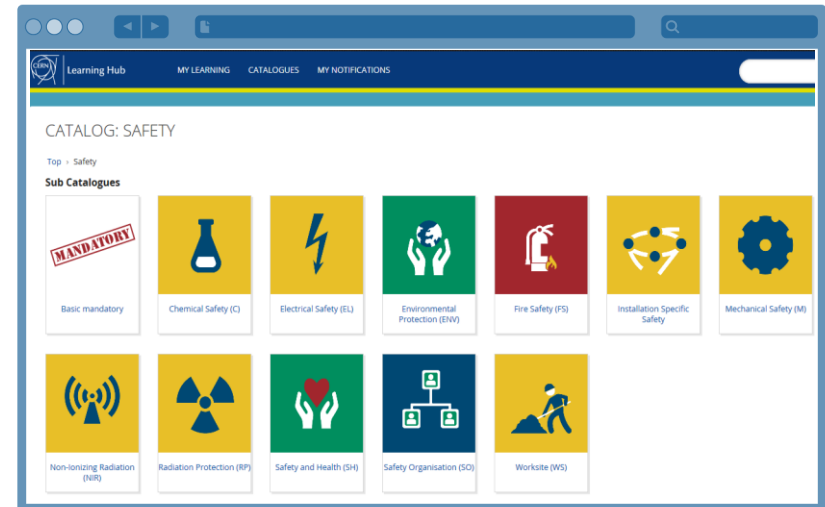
CERN Learning Hub MY LEARNING CATALOGUES MY NOTIFICATIONS

CATALOG: SAFETY

Top › Safety

Sub Catalogues

MANDATORY

Basic mandatory

Chemical Safety (C)

Electrical Safety (EL)

Environmental Protection (ENV)

Fire Safety (FS)

Installation Specific Safety

Mechanical Safety (M)

Non-Ionizing Radiation (NIR)

Radiation Protection (RP)

Safety and Health (SH)

Safety Organisation (SO)

Worksite (WS)